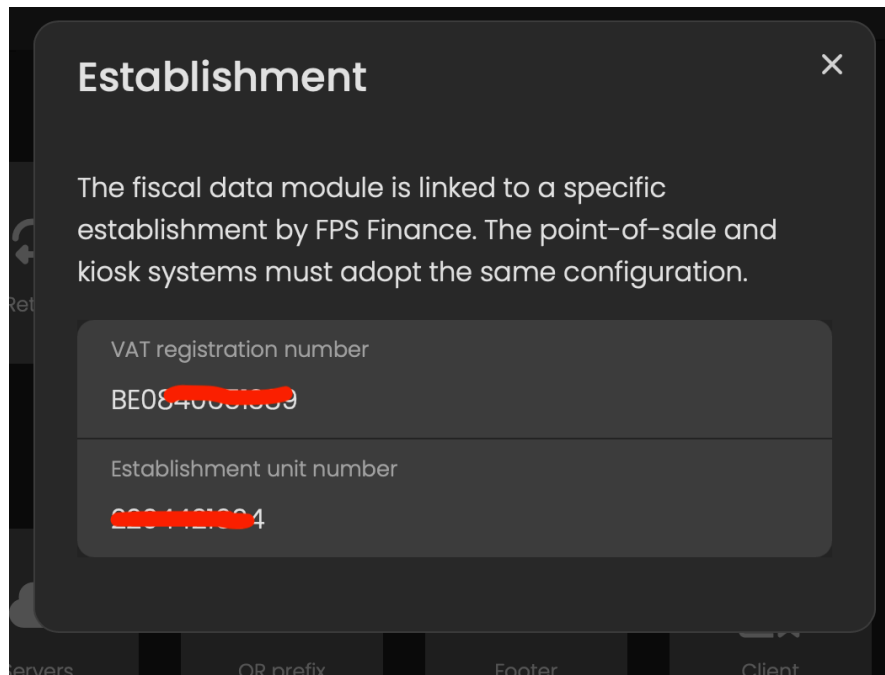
Establishment

×

The fiscal data module is linked to a specific establishment by FPS Finance. The point-of-sale and kiosk systems must adopt the same configuration.

VAT registration number

BE0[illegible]9

Establishment unit number

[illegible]4

Ret

ervers

QR prefix

Footer

Client